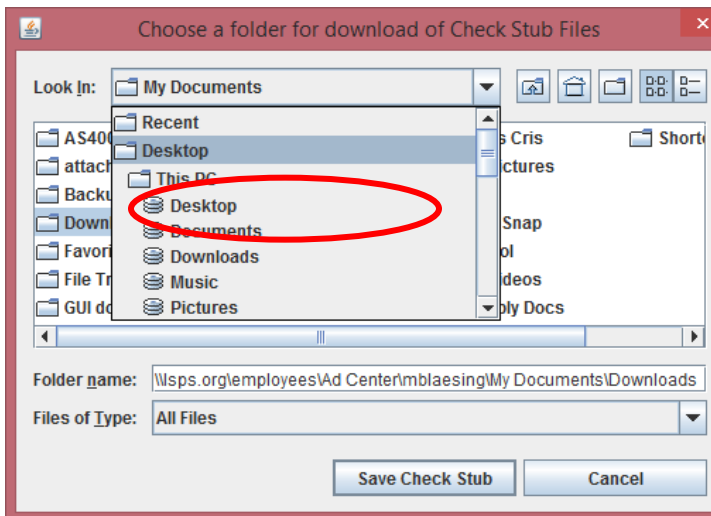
Choose a folder for download of Check Stub Files

Look In: My Documents

Recent
Desktop
This PC
Desktop
Documents
Downloads
Music
Pictures

AS400
attach
Backu
Down
Favori
File Tr
GUI do

s Cris
ctures
Snap
ol
ideos
ply Docs

Shorte

Folder name: \\lsps.org\employees\Ad Center\mblaesing\My Documents\Downloads

Files of Type: All Files

Save Check Stub
Cancel